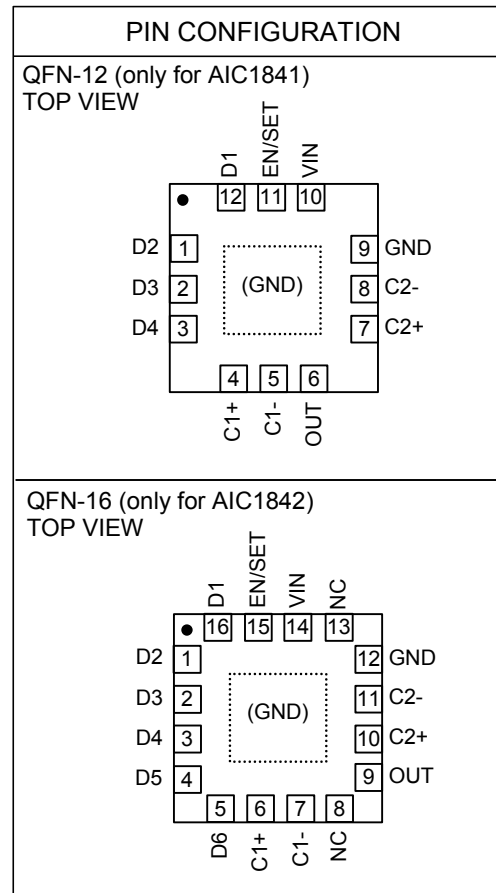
PIN CONFIGURATION

QFN-12 (only for AIC1841)
TOP VIEW

D1 EN/SET VIN
12 11 10

D2 1
D3 2
D4 3

(GND)

9 GND
8 C2-
7 C2+

4 5 6
C1+ C1- OUT

QFN-16 (only for AIC1842)
TOP VIEW

D1 EN/SET VIN NC
16 15 14 13

D2 1
D3 2
D4 3
D5 4

(GND)

12 GND
11 C2-
10 C2+
9 OUT

5 6 7 8
D6 C1+ C1- NC